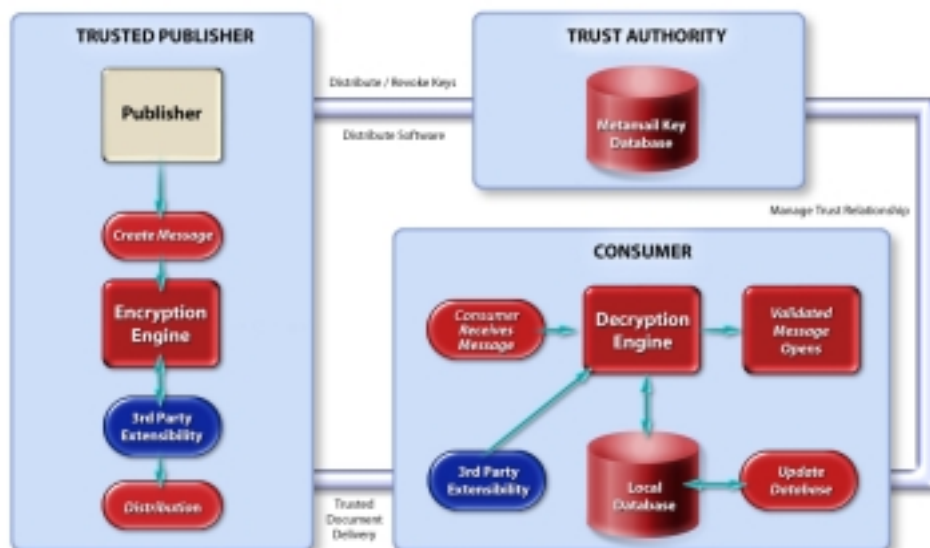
TRUSTED PUBLISHER

Publisher

Create Message

Encryption Engine

3rd Party Extensibility

Distribution

Distribute / Revoke Keys

Distribute Software

TRUST AUTHORITY

Metamail Key Database

Manage Trust Relationship

CONSUMER

Consumer Receives Message

Decryption Engine

Validated Message Opens

3rd Party Extensibility

Local Database

Update Database

Trusted Document Delivery